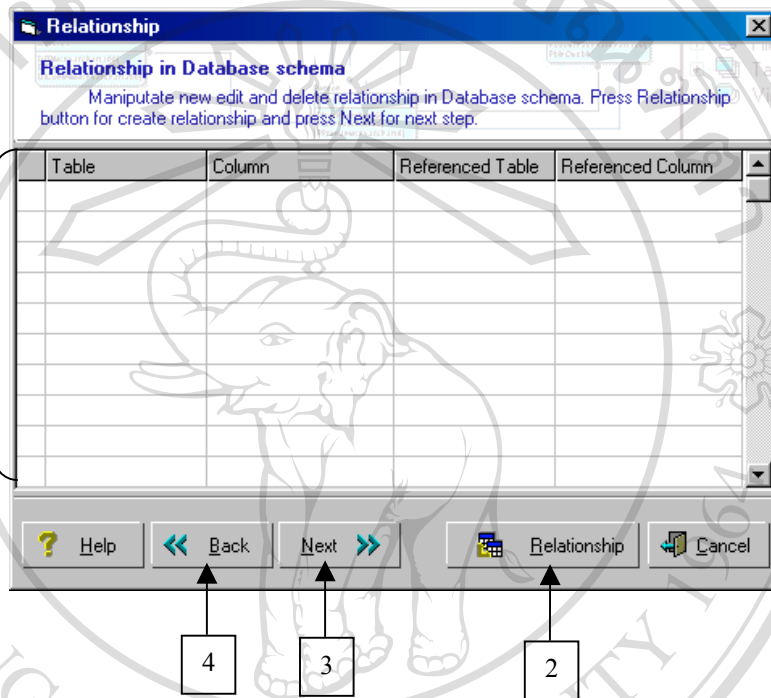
Relationship

Relationship in Database schema

Maniputate new edit and delete relationship in Database schema. Press Relationship button for create relationship and press Next for next step.

| Table | Column | Referenced Table | Referenced Column |
|---|---|---|---|

Help  Back  Next  Relationship  Cancel

4  3  2